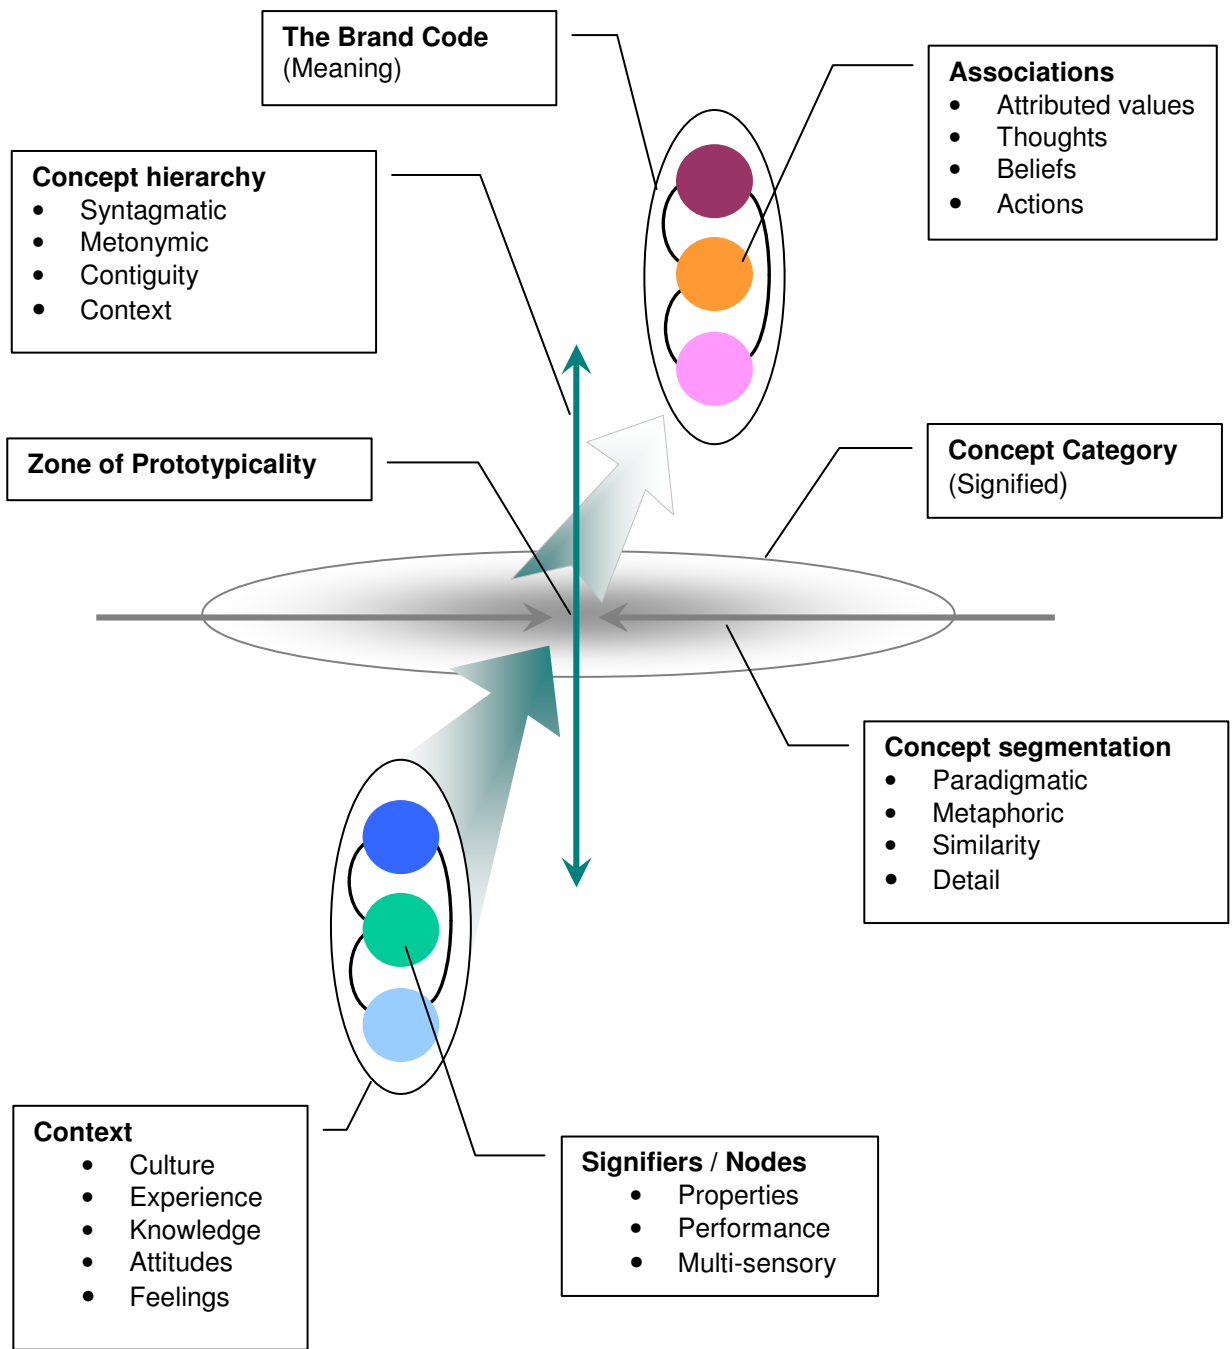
**The Brand Code**
(Meaning)

**Associations**
- Attributed values
- Thoughts
- Beliefs
- Actions

**Concept hierarchy**
- Syntagmatic
- Metonymic
- Contiguity
- Context

**Zone of Prototypicality**

**Concept Category**
(Signified)

**Concept segmentation**
- Paradigmatic
- Metaphoric
- Similarity
- Detail

**Context**
- Culture
- Experience
- Knowledge
- Attitudes
- Feelings

**Signifiers** / **Nodes**
- Properties
- Performance
- Multi-sensory